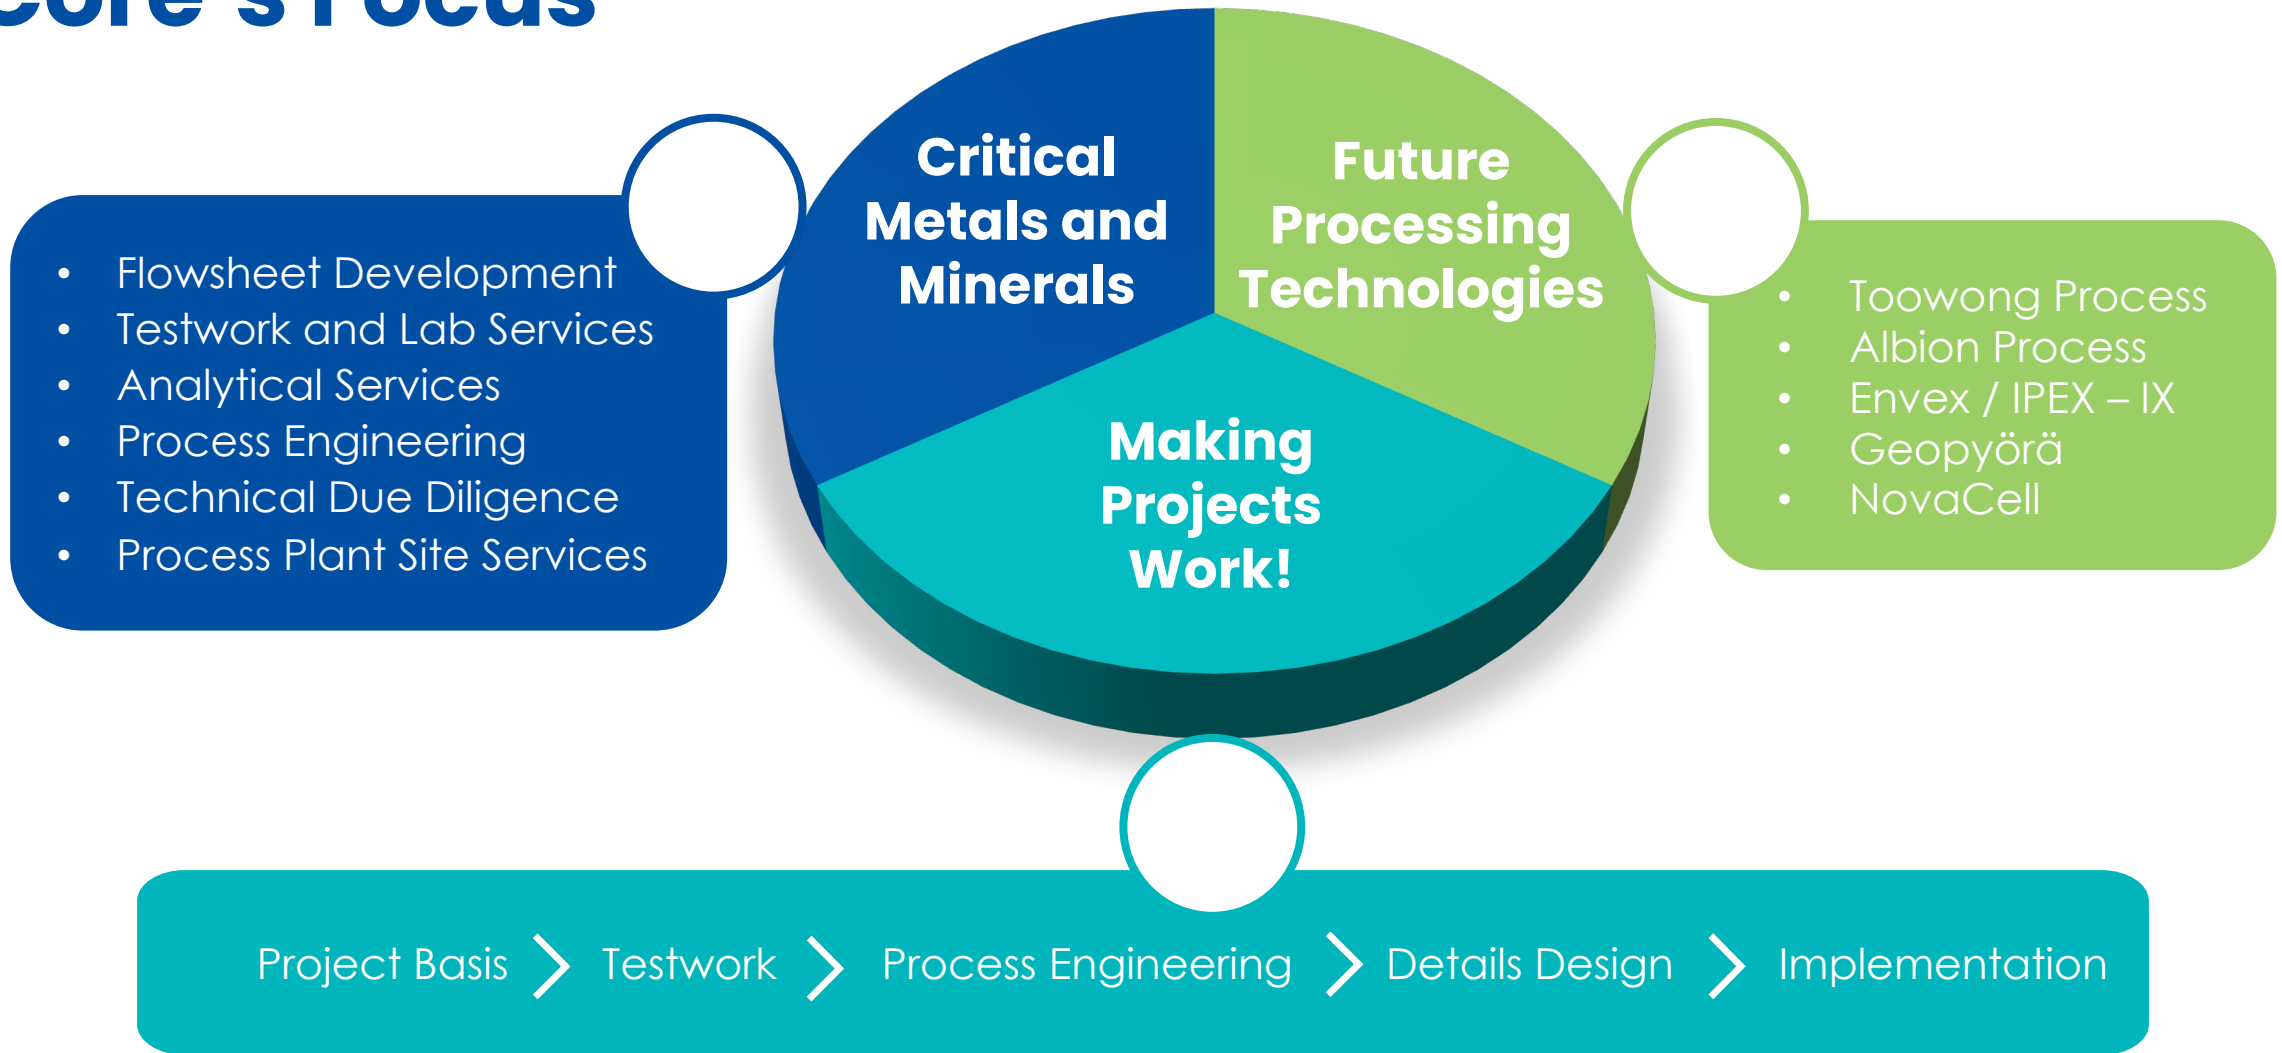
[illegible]

- Flowsheet Development
- Testwork and Lab Services
- Analytical Services
- Process Engineering
- Technical Due Diligence
- Process Plant Site Services

Critical Metals and Minerals

Future Processing Technologies

Making Projects Work!

- Toowong Process
- Albion Process
- Envex / IPEX – IX
- Geopyörä
- NovaCell

Project Basis Testwork Process Engineering Details Design Implementation